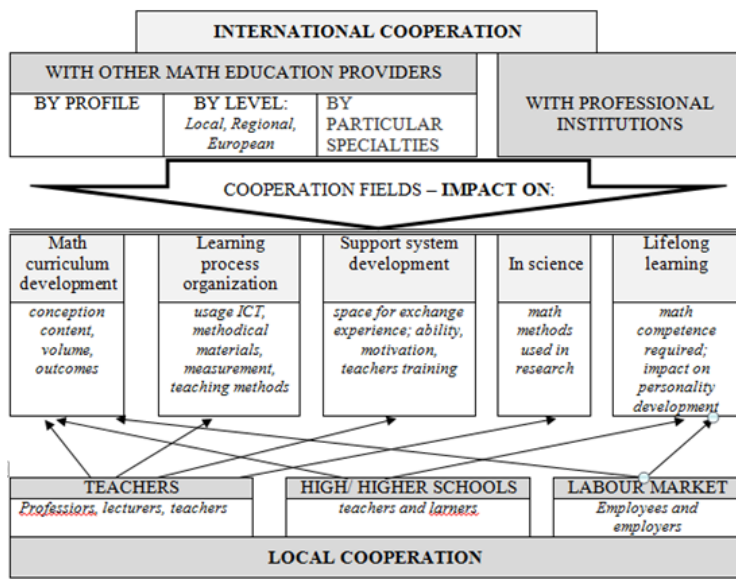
INTERNATIONAL COOPERATION

WITH OTHER MATH EDUCATION PROVIDERS

BY PROFILE

BY LEVEL: *Local, Regional, European*

BY PARTICULAR SPECIALTIES

WITH PROFESSIONAL INSTITUTIONS

COOPERATION FIELDS – **IMPACT ON**:

Math curriculum development

*conception content, volume, outcomes*

Learning process organization

*usage ICT, methodical materials, measurement, teaching methods*

Support system development

*space for exchange experience; ability, motivation, teachers training*

In science

*math methods used in research*

Lifelong learning

*math competence required; impact on personality development*

TEACHERS

*Professiors, lecturers, teachers*

HIGH/ HIGHER SCHOOLS

*teachers and larners*

LABOUR MARKET

*Employees and employers*

LOCAL COOPERATION